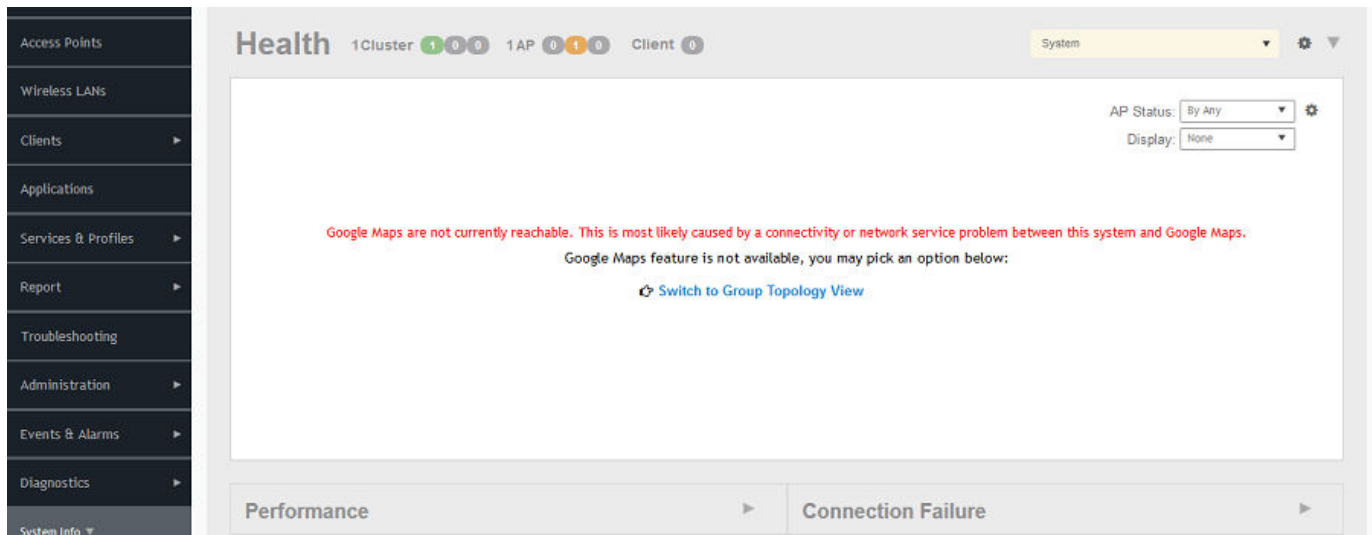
Access Points

Wireless LANs

Clients ►

Applications

Services & Profiles ►

Report ►

Troubleshooting

Administration ►

Events & Alarms ►

Diagnostics ►

System Info ▼

Health 1Cluster 1 0 0 1AP 0 1 0 Client 0

System ▼

AP Status: By Any ▼

Display: None ▼

Google Maps are not currently reachable. This is most likely caused by a connectivity or network service problem between this system and Google Maps.

Google Maps feature is not available, you may pick an option below:

Switch to Group Topology View

Performance ►

Connection Failure ►